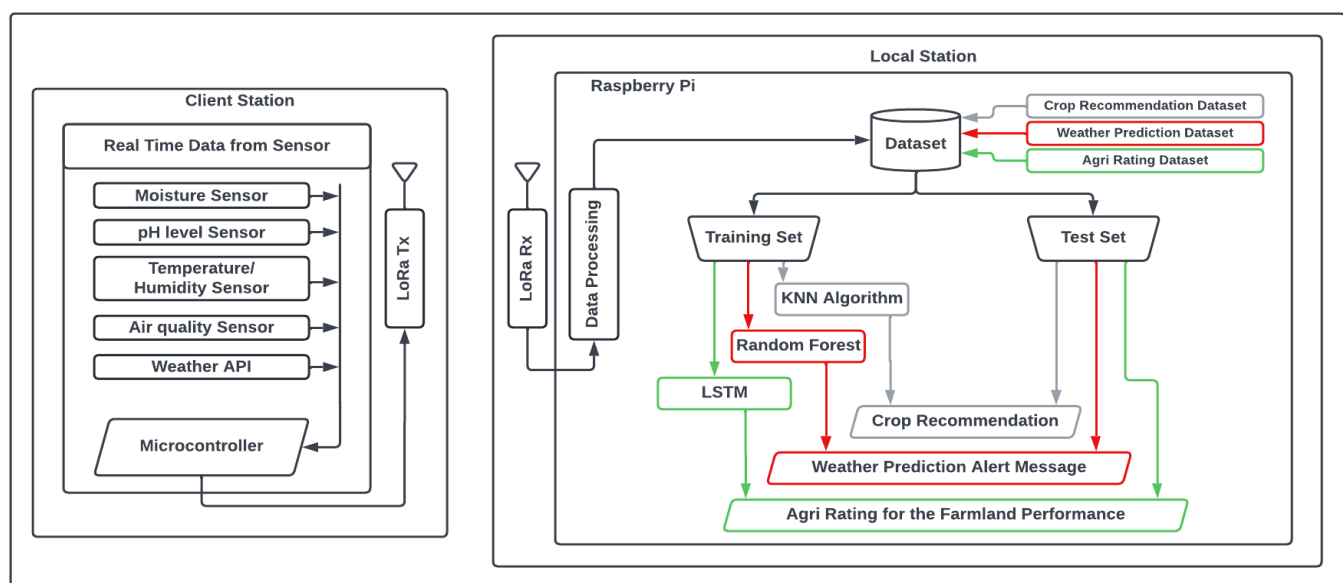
Client Station

Real Time Data from Sensor

Moisture Sensor

pH level Sensor

Temperature/ Humidity Sensor

Air quality Sensor

Weather API

Microcontroller

LoRa Tx

Local Station

Raspberry Pi

LoRa Rx

Data Processing

Dataset

Crop Recommendation Dataset

Weather Prediction Dataset

Agri Rating Dataset

Training Set

Test Set

KNN Algorithm

Random Forest

LSTM

Crop Recommendation

Weather Prediction Alert Message

Agri Rating for the Farmland Performance